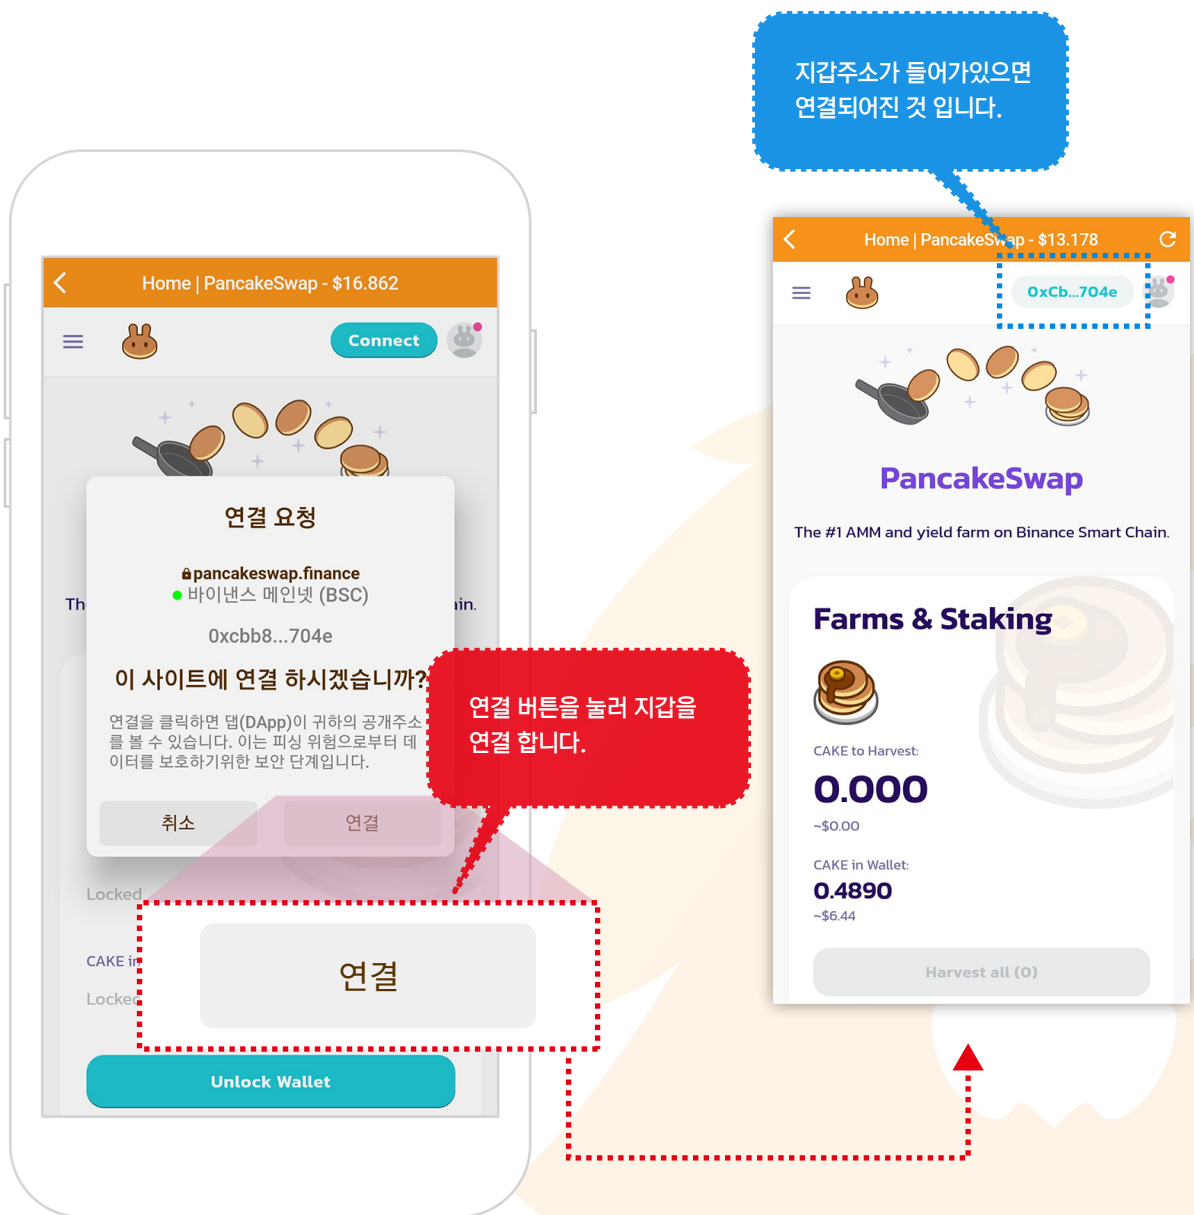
지갑주소가 들어가있으면 연결되어진 것 입니다.

Home | PancakeSwap - $16.862

Connect

연결 요청

pancakeswap.finance
바이낸스 메인넷 (BSC)

0xcbb8...704e

이 사이트에 연결 하시겠습니까?

연결을 클릭하면 댑(DApp)이 귀하의 공개주소를 볼 수 있습니다. 이는 피싱 위험으로부터 데이터를 보호하기위한 보안 단계입니다.

취소 연결

Th

ain.

Locked

CAKE in

Locked

연결

Unlock Wallet

연결 버튼을 눌러 지갑을 연결 합니다.

Home | PancakeSwap - $13.178

0xCb...704e

PancakeSwap

The #1 AMM and yield farm on Binance Smart Chain.

Farms & Staking

CAKE to Harvest:

0.000

~$0.00

CAKE in Wallet:

0.4890

~$6.44

Harvest all (0)